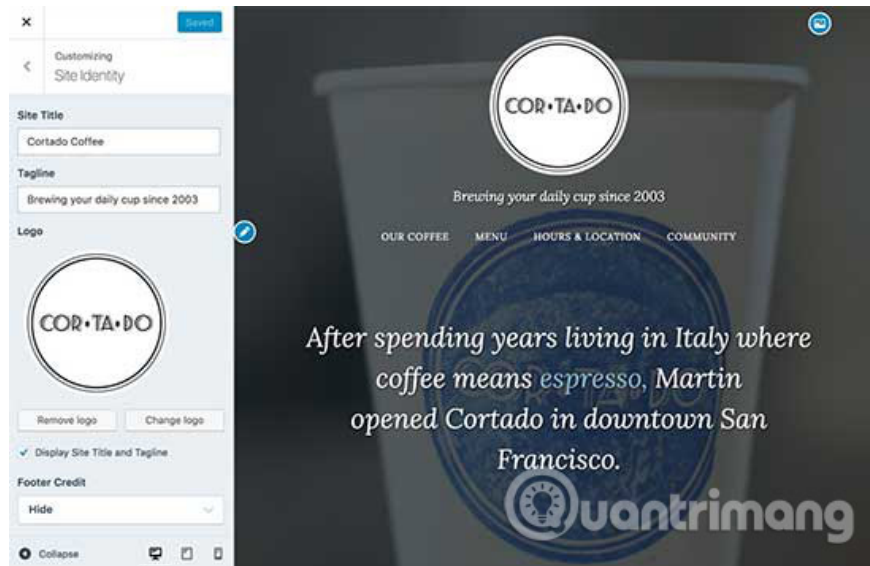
×
Saved

Customizing
Site Identity

Site Title
Cortado Coffee

Tagline
Brewing your daily cup since 2003

Logo

COR•TA•DO

Remove logo
Change logo

✓ Display Site Title and Tagline

Footer Credit
Hide

Collapse

COR•TA•DO

Brewing your daily cup since 2003

OUR COFFEE
MENU
HOURS & LOCATION
COMMUNITY

After spending years living in Italy where coffee means espresso, Martin opened Cortado in downtown San Francisco.

Quantrimang